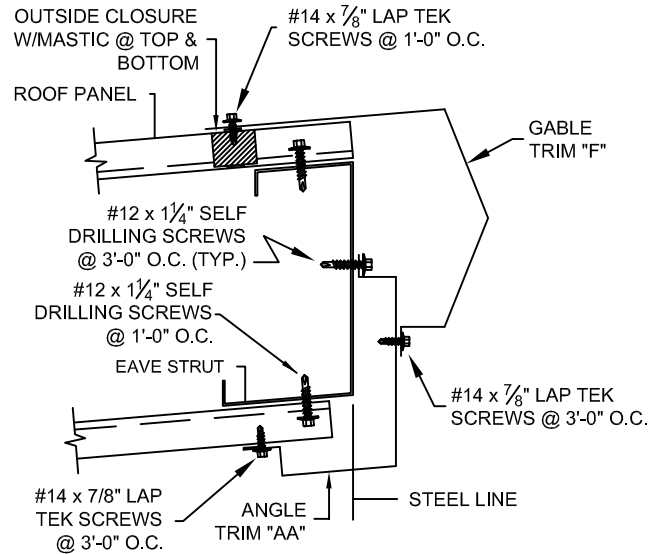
OUTSIDE CLOSURE W/MASTIC @ TOP & BOTTOM

#14 x $\frac{7}{8}$" LAP TEK SCREWS @ 1'-0" O.C.

ROOF PANEL

GABLE TRIM "F"

#12 x $1\frac{1}{4}$" SELF DRILLING SCREWS @ 3'-0" O.C. (TYP.)

#12 x $1\frac{1}{4}$" SELF DRILLING SCREWS @ 1'-0" O.C.

EAVE STRUT

#14 x $\frac{7}{8}$" LAP TEK SCREWS @ 3'-0" O.C.

#14 x 7/8" LAP TEK SCREWS @ 3'-0" O.C.

ANGLE TRIM "AA"

STEEL LINE